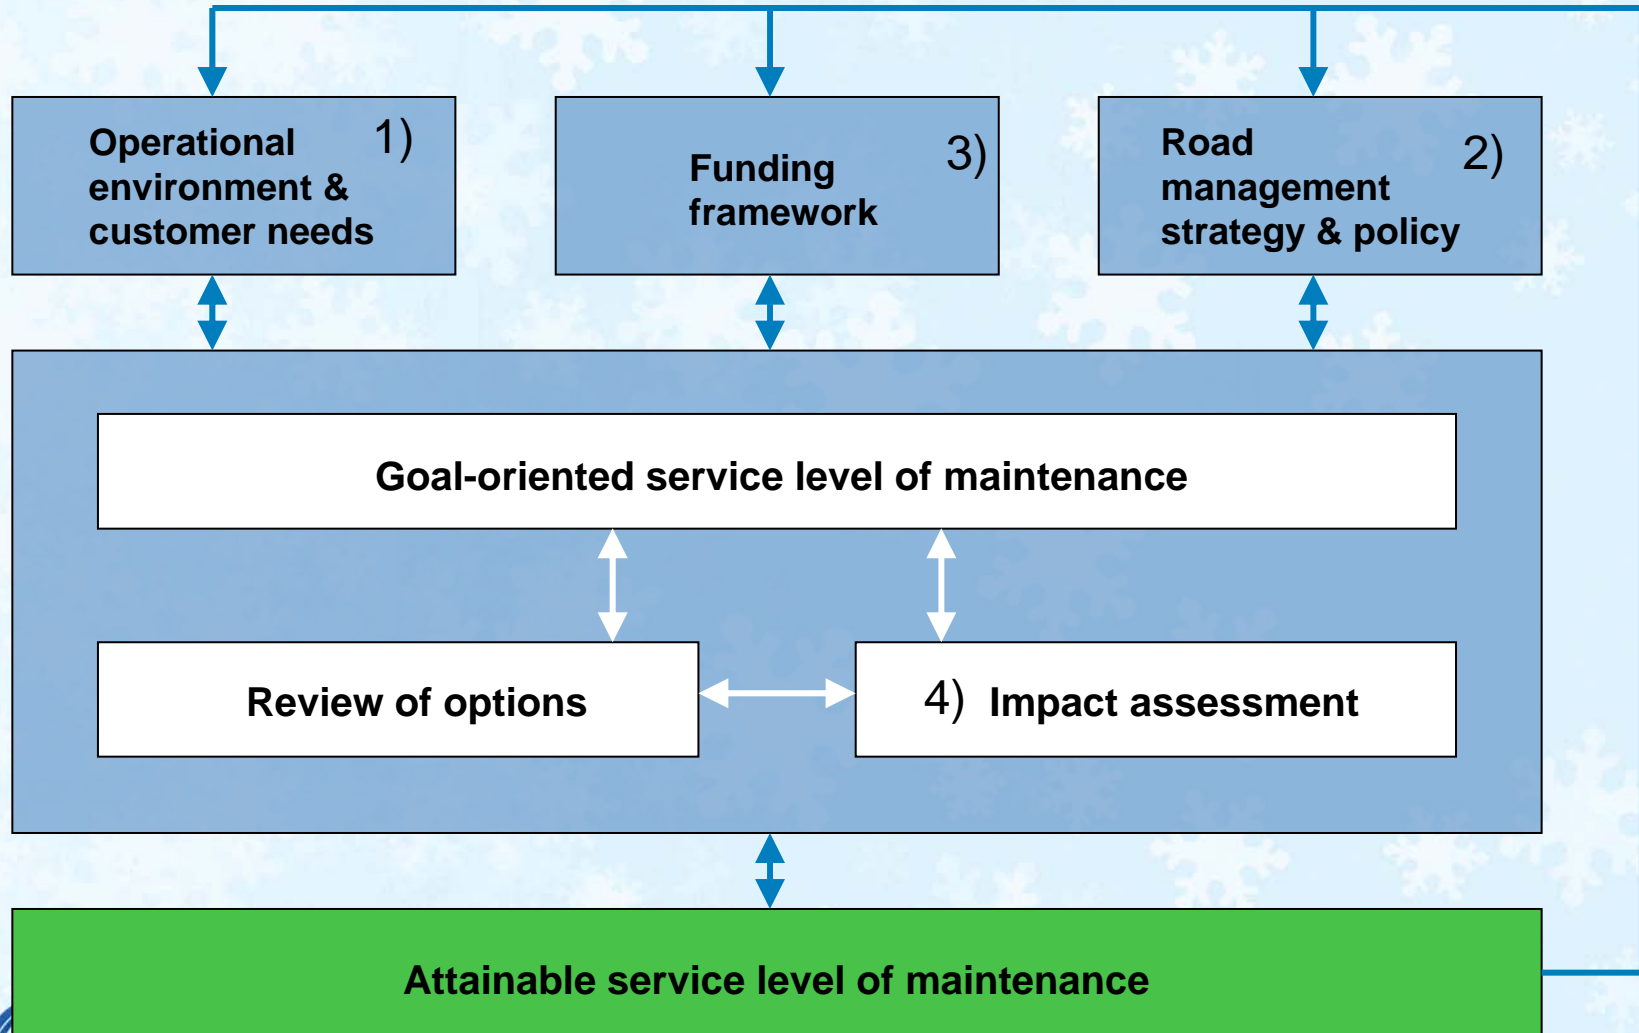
Operational environment & customer needs 1)

Funding framework 3)

Road management strategy & policy 2)

Goal-oriented service level of maintenance

Review of options

4) Impact assessment

Attainable service level of maintenance